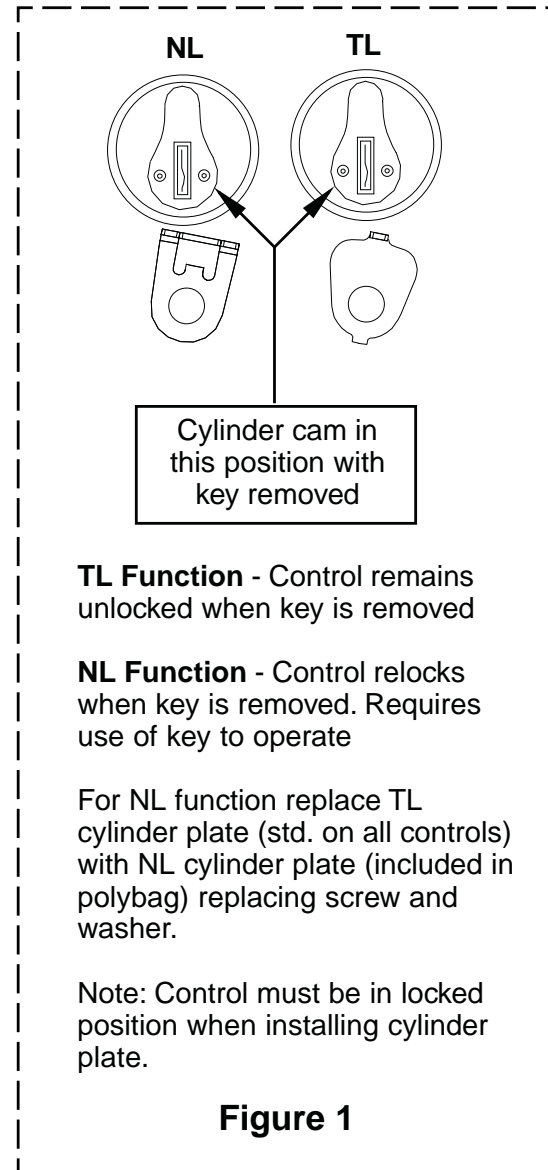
NL

TL

Cylinder cam in this position with key removed

**TL Function** - Control remains unlocked when key is removed

**NL Function** - Control relocks when key is removed. Requires use of key to operate

For NL function replace TL cylinder plate (std. on all controls) with NL cylinder plate (included in polybag) replacing screw and washer.

Note: Control must be in locked position when installing cylinder plate.

**Figure 1**